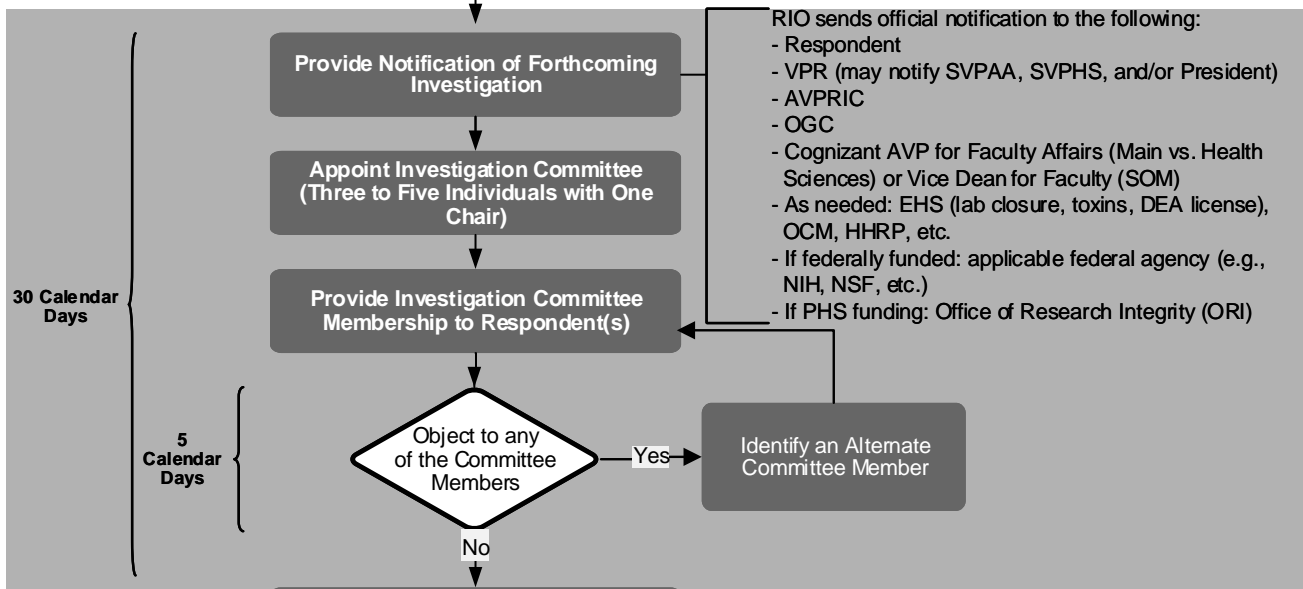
Provide Notification of Forthcoming Investigation

RIO sends official notification to the following:
- Respondent
- VPR (may notify SVPAA, SVPHS, and/or President)
- AVPRIC
- OGC
- Cognizant AVP for Faculty Affairs (Main vs. Health Sciences) or Vice Dean for Faculty (SOM)
- As needed: EHS (lab closure, toxins, DEA license), OCM, HHRP, etc.
- If federally funded: applicable federal agency (e.g., NIH, NSF, etc.)
- If PHS funding: Office of Research Integrity (ORI)

Appoint Investigation Committee (Three to Five Individuals with One Chair)

30 Calendar Days

Provide Investigation Committee Membership to Respondent(s)

5 Calendar Days

Object to any of the Committee Members

Yes

Identify an Alternate Committee Member

No